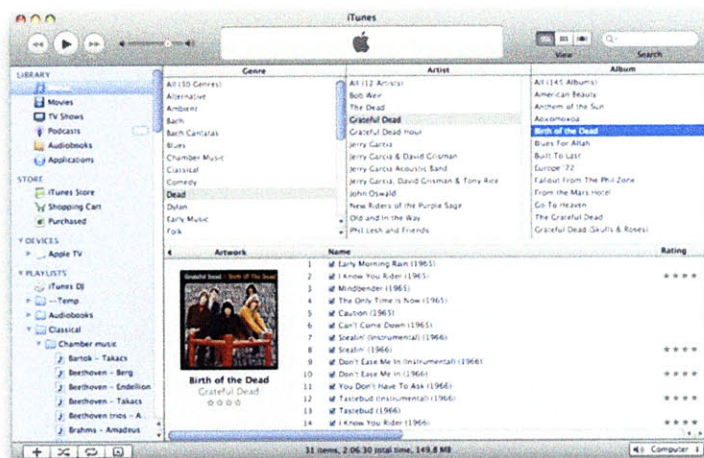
iTunes

View Search

LIBRARY
Music
Movies
TV Shows
Podcasts
Audiobooks
Applications

STORE
iTunes Store
Shopping Cart
Purchased

DEVICES
Apple TV

PLAYLISTS
iTunes DJ
--Temp
Audiobooks
Classical
Chamber music
Bartok - Takacs
Beethoven - Berg
Beethoven - Endellion
Beethoven - Takacs
Beethoven trios - A...
Brahms - Amadeus

| Genre | Artist | Album |
|---|---|---|
| All (30 Genres) | All (12 Artists) | All (145 Albums) |
| Alternative | Bob Weir | American Beauty |
| Ambient | The Dead | Anthem of the Sun |
| Bach | Grateful Dead | Aoxomoxoa |
| Bach Cantatas | Grateful Dead Hour | Birth of the Dead |
| Blues | Jerry Garcia | Blues For Allah |
| Chamber Music | Jerry Garcia & David Grisman | Built To Last |
| Classical | Jerry Garcia Acoustic Band | Europe '72 |
| Comedy | Jerry Garcia, David Grisman & Tony Rice | Fallout From The Phil Zone |
| Dead | John Oswald | From the Mars Hotel |
| Dylan | New Riders of the Purple Sage | Go To Heaven |
| Early Music | Old and In the Way | The Grateful Dead |
| Folk | Phil Lesh and Friends | Grateful Dead (Skulls & Roses) |

Artwork
Grateful Dead Birth of the Dead
Birth of the Dead
Grateful Dead

| | Name | Rating |
|---|---|---|
| 1 | Early Morning Rain (1965) | |
| 2 | I Know You Rider (1965) | ★★★★ |
| 3 | Mindbender (1965) | |
| 4 | The Only Time Is Now (1965) | |
| 5 | Caution (1965) | |
| 6 | Can't Come Down (1965) | |
| 7 | Stealin' (Instrumental) (1966) | |
| 8 | Stealin' (1966) | ★★★★ |
| 9 | Don't Ease Me In (Instrumental) (1966) | ★★★★ |
| 10 | Don't Ease Me In (1966) | ★★★★ |
| 11 | You Don't Have To Ask (1966) | ★★★★ |
| 12 | Tastebud (Instrumental) (1966) | |
| 13 | Tastebud (1966) | |
| 14 | I Know You Rider (1966) | ★★★★ |

31 items, 2:06:30 total time, 149.8 MB
Computer